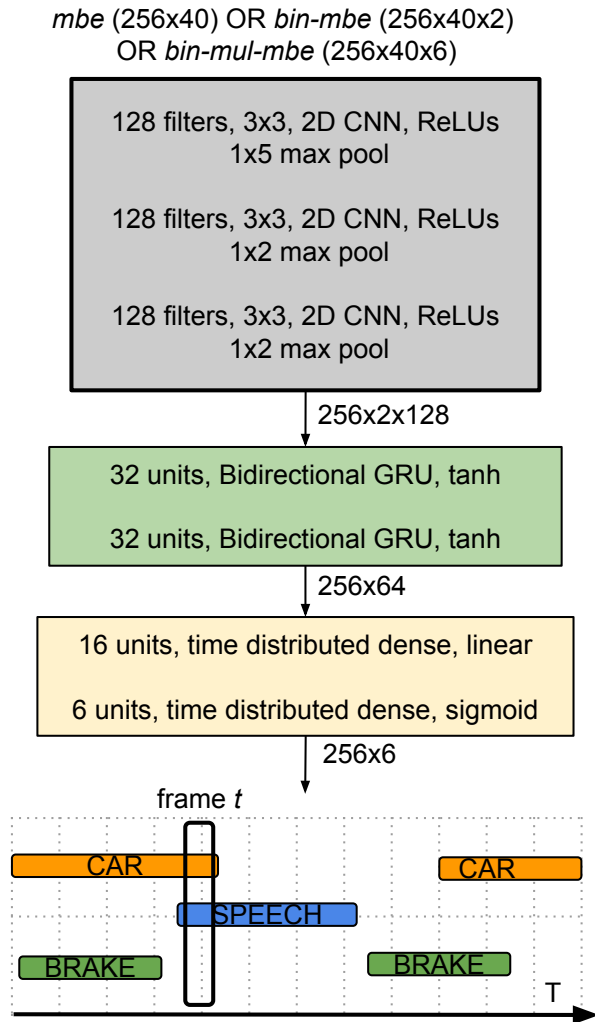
*mbe* (256x40) OR *bin-mbe* (256x40x2) OR *bin-mul-mbe* (256x40x6)

128 filters, 3x3, 2D CNN, ReLUs
1x5 max pool

128 filters, 3x3, 2D CNN, ReLUs
1x2 max pool

128 filters, 3x3, 2D CNN, ReLUs
1x2 max pool

256x2x128

32 units, Bidirectional GRU, tanh

32 units, Bidirectional GRU, tanh

256x64

16 units, time distributed dense, linear

6 units, time distributed dense, sigmoid

256x6

frame *t*

CAR

CAR

SPEECH

BRAKE

BRAKE

T